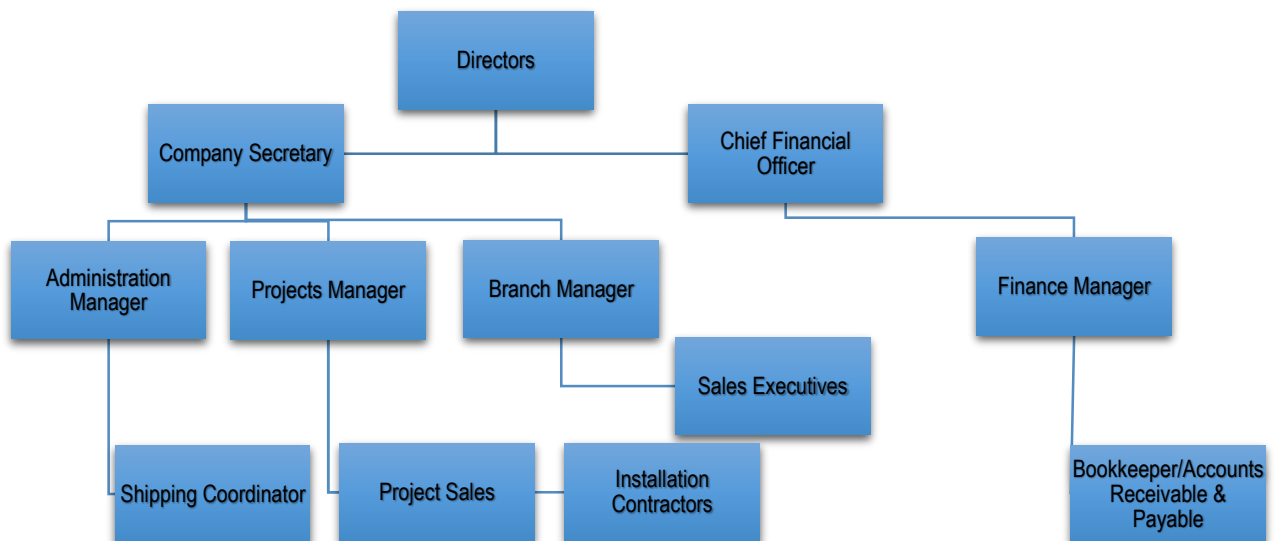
Directors

Company Secretary

Chief Financial Officer

Administration Manager

Projects Manager

Branch Manager

Finance Manager

Sales Executives

Shipping Coordinator

Project Sales

Installation Contractors

Bookkeeper/Accounts Receivable & Payable